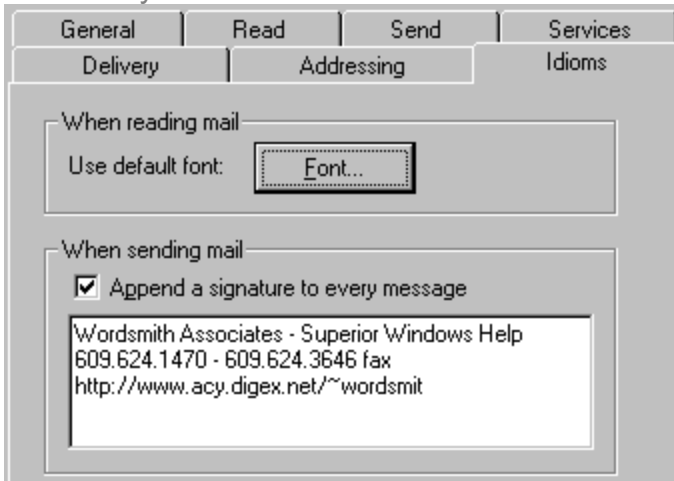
General
Read
Send
Services
Delivery
Addressing
Idioms

When reading mail
Use default font:
Font...

When sending mail
☑ Append a signature to every message

Wordsmith Associates - Superior Windows Help
609.624.1470 - 609.624.3646 fax
http://www.acy.digex.net/~wordsmit